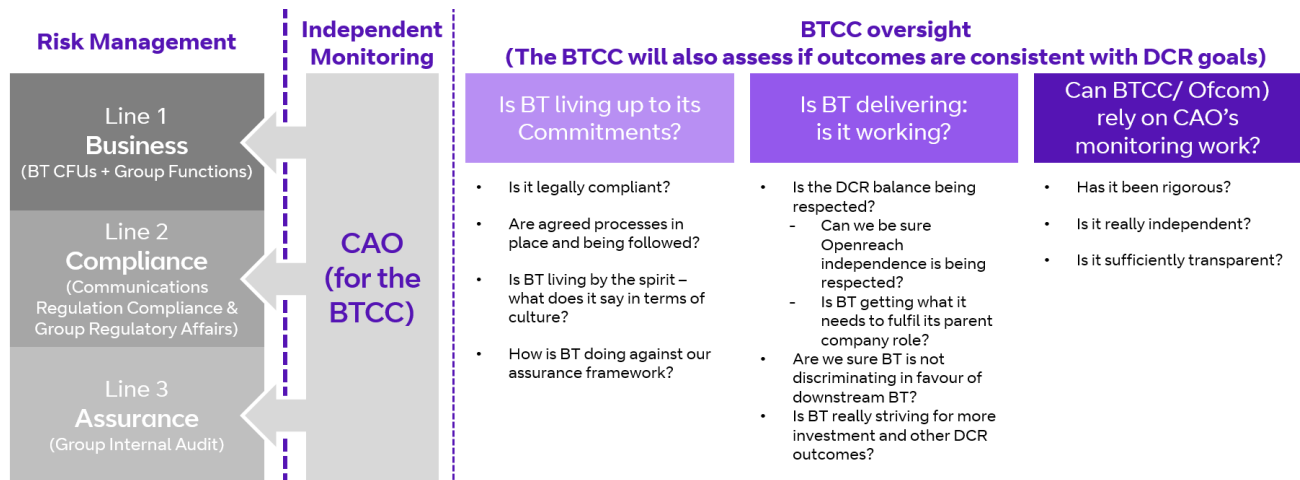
Risk Management

Line 1
Business
(BT CFUs + Group Functions)

Line 2
Compliance
(Communications Regulation Compliance & Group Regulatory Affairs)

Line 3
Assurance
(Group Internal Audit)

Independent Monitoring

CAO (for the BTCC)

BTCC oversight
(The BTCC will also assess if outcomes are consistent with DCR goals)

Is BT living up to its Commitments?

- Is it legally compliant?
- Are agreed processes in place and being followed?
- Is BT living by the spirit – what does it say in terms of culture?
- How is BT doing against our assurance framework?

Is BT delivering: is it working?

- Is the DCR balance being respected?
  - Can we be sure Openreach independence is being respected?
  - Is BT getting what it needs to fulfil its parent company role?
- Are we sure BT is not discriminating in favour of downstream BT?
- Is BT really striving for more investment and other DCR outcomes?

Can BTCC/ Ofcom) rely on CAO's monitoring work?

- Has it been rigorous?
- Is it really independent?
- Is it sufficiently transparent?